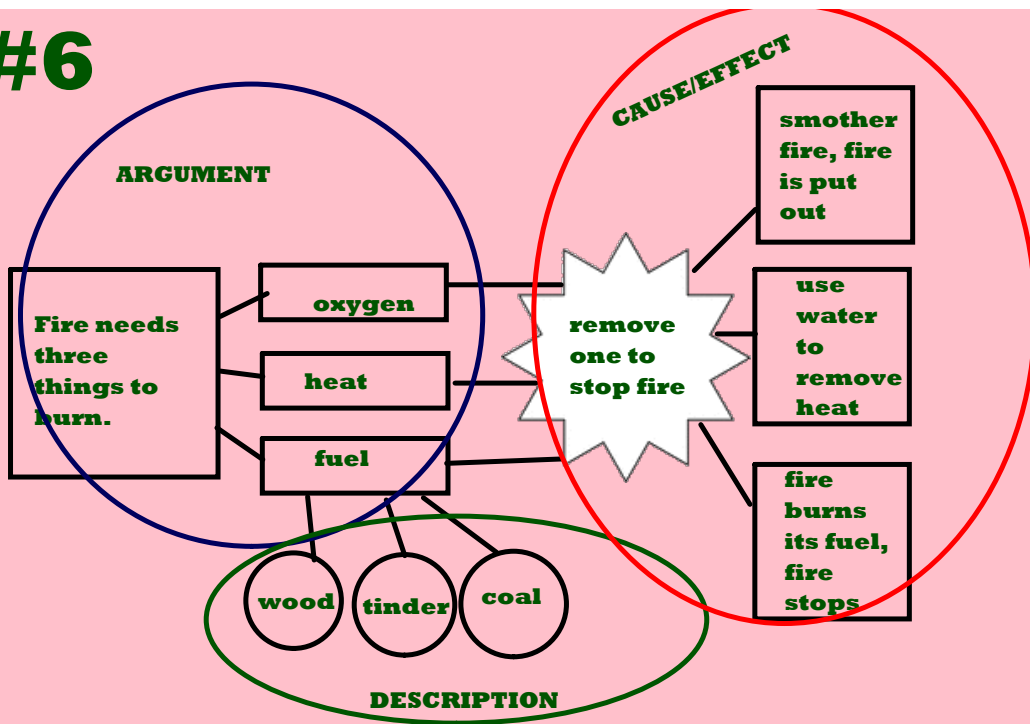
#6

ARGUMENT

CAUSE/EFFECT

Fire needs three things to burn.

oxygen

heat

fuel

remove one to stop fire

smother fire, fire is put out

use water to remove heat

fire burns its fuel, fire stops

wood

tinder

coal

DESCRIPTION